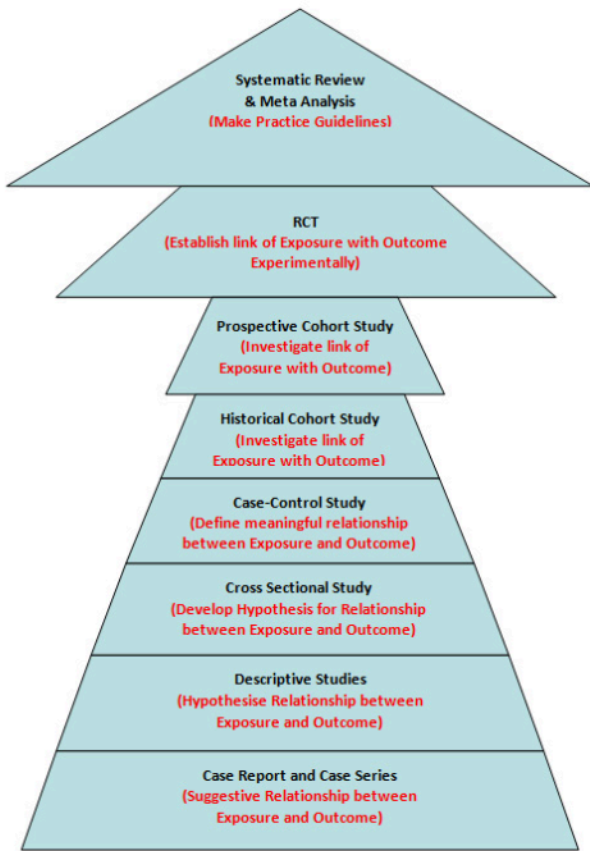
Systematic Review
& Meta Analysis
(Make Practice Guidelines)

RCT
(Establish link of Exposure with Outcome Experimentally)

Prospective Cohort Study
(Investigate link of Exposure with Outcome)

Historical Cohort Study
(Investigate link of Exposure with Outcome)

Case-Control Study
(Define meaningful relationship between Exposure and Outcome)

Cross Sectional Study
(Develop Hypothesis for Relationship between Exposure and Outcome)

Descriptive Studies
(Hypothesise Relationship between Exposure and Outcome)

Case Report and Case Series
(Suggestive Relationship between Exposure and Outcome)